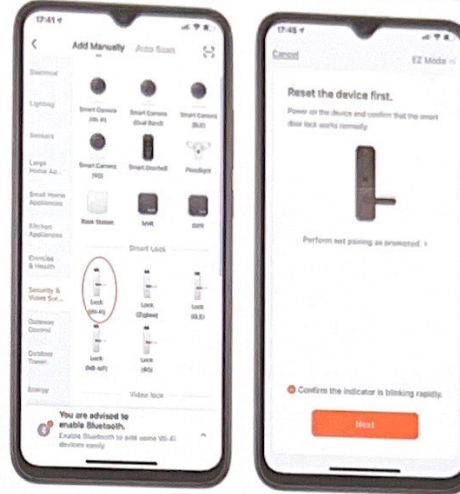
17:41

Add Manually Auto Scan

Electrical

Lighting

Sensors

Large Home Ap...

Small Home Appliances

Kitchen Appliances

Exercise & Health

Security & Video Sur...

Gateway Control

Outdoor Travel

Energy

Smart Camera (Wi-Fi)

Smart Camera (Dual Band)

Smart Camera (BLE)

Smart Camera (4G)

Smart Doorbell

Floodlight

Base Station

NVR

DVR

Smart Lock

Lock (Wi-Fi)

Lock (Zigbee)

Lock (BLE)

Lock (NB-IoT)

Lock (4G)

Video lock

You are advised to enable Bluetooth.

Enable Bluetooth to add some Wi-Fi devices easily.

17:45

Cancel

EZ Mode

Reset the device first.

Power on the device and confirm that the smart door lock works normally.

Perform net pairing as prompted. >

Confirm the indicator is blinking rapidly.

Next